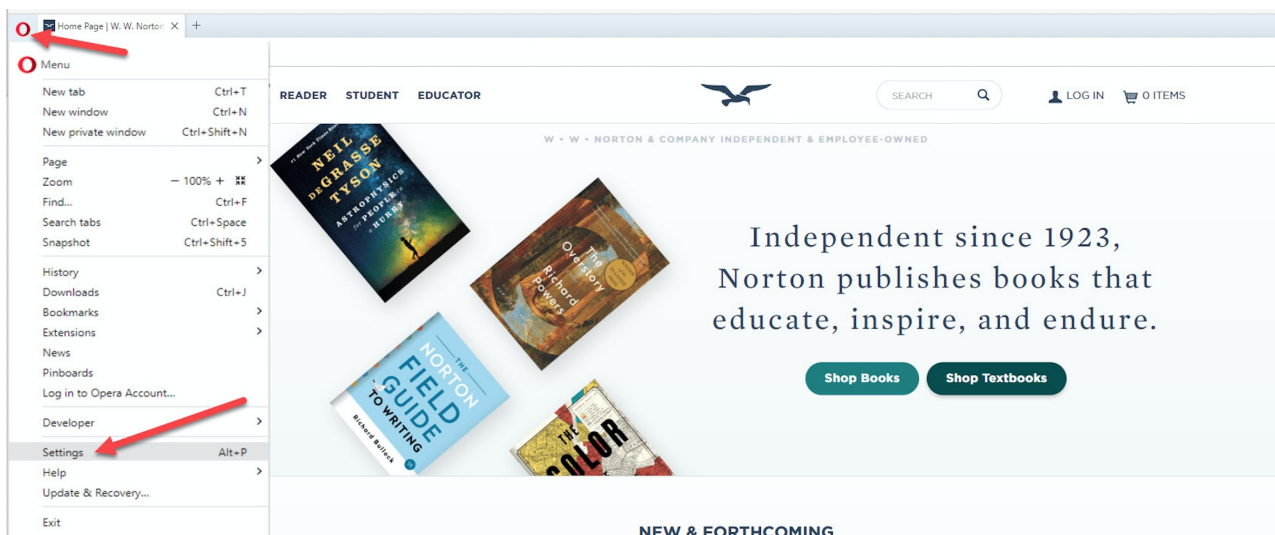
Home Page | W. W. Norton ×

Menu

New tab Ctrl+T
New window Ctrl+N
New private window Ctrl+Shift+N

Page
Zoom — 100% +
Find... Ctrl+F
Search tabs Ctrl+Space
Snapshot Ctrl+Shift+5

History
Downloads Ctrl+J
Bookmarks
Extensions
News
Pinboards
Log in to Opera Account...

Developer

Settings Alt+P
Help
Update & Recovery...

Exit

READER STUDENT EDUCATOR

SEARCH

LOG IN 0 ITEMS

W • W • NORTON & COMPANY INDEPENDENT & EMPLOYEE-OWNED

#1 New York Times Bestseller
NEIL deGRASSE TYSON
ASTROPHYSICS for PEOPLE in a HURRY

The Overstory
Richard Powers

THE NORTON FIELD GUIDE TO WRITING
Richard Bullock

THE COLOR

Independent since 1923, Norton publishes books that educate, inspire, and endure.

Shop Books Shop Textbooks

NEW & FORTHCOMING